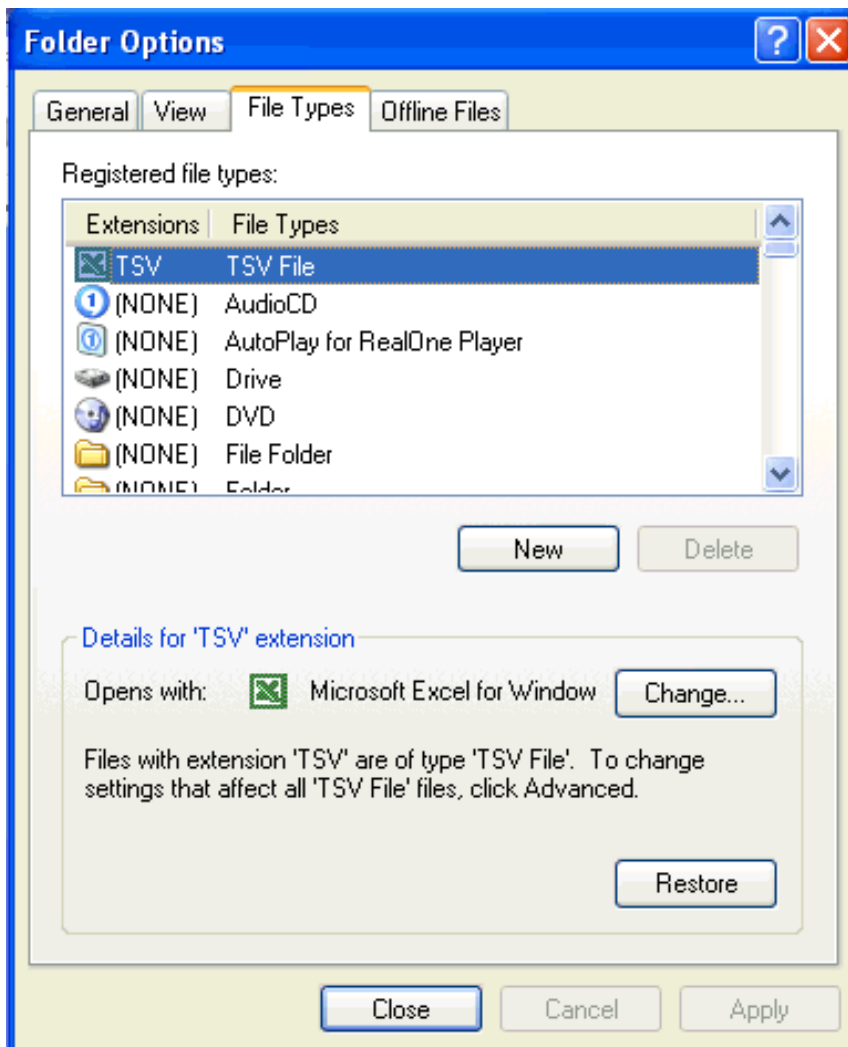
Folder Options

General | View | File Types | Offline Files

Registered file types:

| Extensions | File Types |
|---|---|
| TSV | TSV File |
| (NONE) | AudioCD |
| (NONE) | AutoPlay for RealOne Player |
| (NONE) | Drive |
| (NONE) | DVD |
| (NONE) | File Folder |
| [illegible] | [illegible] |

New | Delete

Details for 'TSV' extension

Opens with: Microsoft Excel for Window | Change...

Files with extension 'TSV' are of type 'TSV File'. To change settings that affect all 'TSV File' files, click Advanced.

Restore

Close | Cancel | Apply